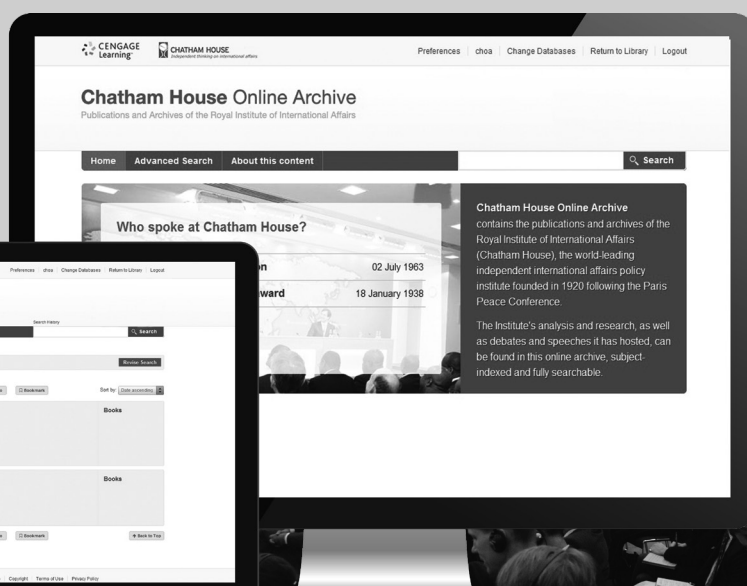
CENGAGE Learning

CHATHAM HOUSE
Independent thinking on international affairs

Preferences | choa | Change Databases | Return to Library | Logout

Chatham House Online Archive
Publications and Archives of the Royal Institute of International Affairs

Home | Advanced Search | About this content

Search

Who spoke at Chatham House?

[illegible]n 02 July 1963

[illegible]ward 18 January 1938

Chatham House Online Archive contains the publications and archives of the Royal Institute of International Affairs (Chatham House), the world-leading independent international affairs policy institute founded in 1920 following the Paris Peace Conference.

The Institute's analysis and research, as well as debates and speeches it has hosted, can be found in this online archive, subject-indexed and fully searchable.

Preferences | choa | Change Databases | Return to Library | Logout

Search History

Search

Revise Search

Bookmark

Sort by: Date ascending

Books

Books

Bookmark

Back to Top

Copyright | Terms of Use | Privacy Policy